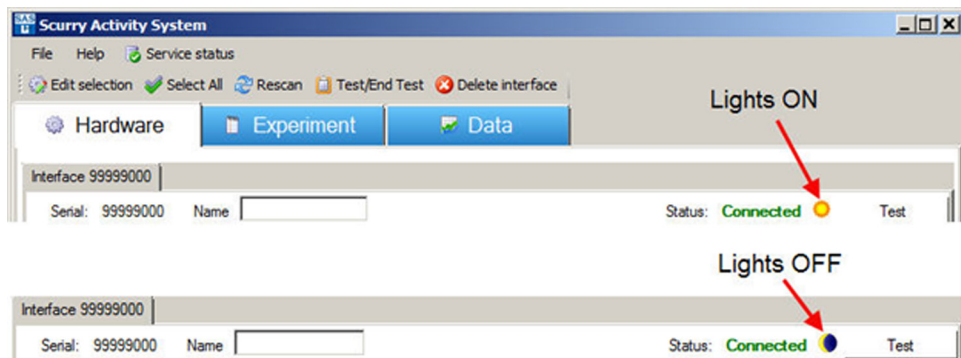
Scurry Activity System

File Help Service status

Edit selection Select All Rescan Test/End Test Delete interface

Hardware Experiment Data

Lights ON

Interface 99999000

Serial: 99999000 Name Status: Connected Test

Lights OFF

Interface 99999000

Serial: 99999000 Name Status: Connected Test